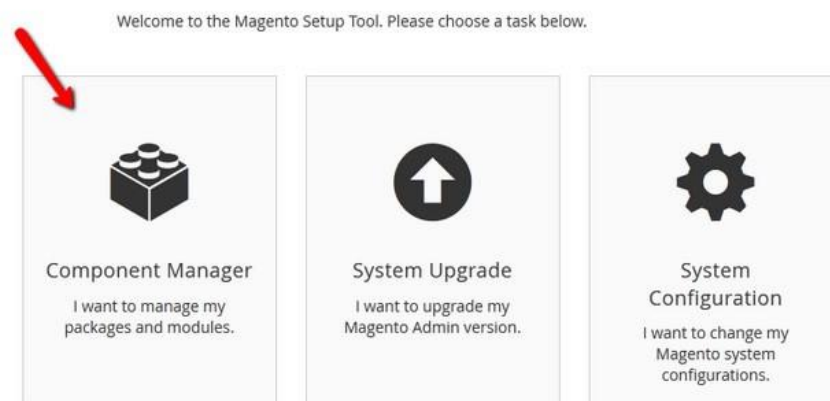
Welcome to the Magento Setup Tool. Please choose a task below.

Component Manager

I want to manage my packages and modules.

System Upgrade

I want to upgrade my Magento Admin version.

System Configuration

I want to change my Magento system configurations.